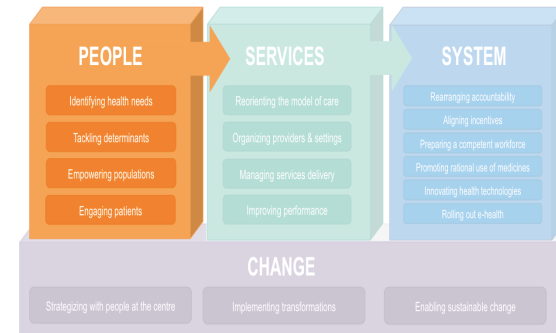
PEOPLE

Identifying health needs

Tackling determinants

Empowering populations

Engaging patients

SERVICES

Reorienting the model of care

Organizing providers & settings

Managing services delivery

Improving performance

SYSTEM

Rearranging accountability

Aligning incentives

Preparing a competent workforce

Promoting rational use of medicines

Innovating health technologies

Rolling out e-health

CHANGE

Strategizing with people at the centre

Implementing transformations

Enabling sustainable change